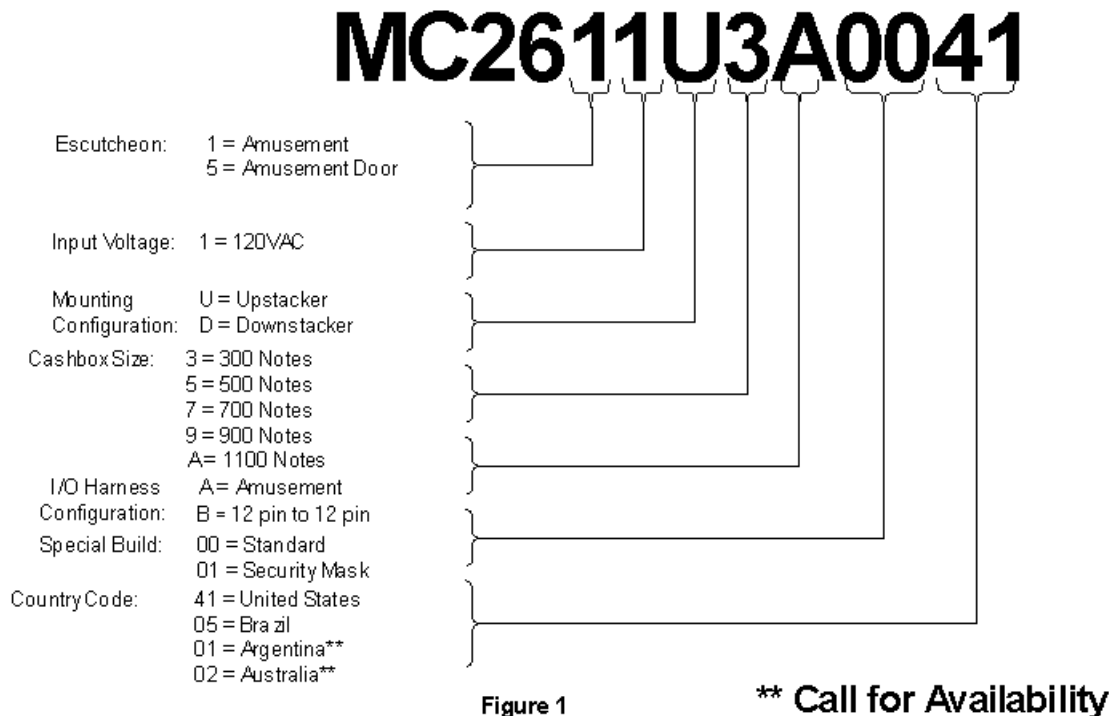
MC2611U3A0041

Escutcheon: 1 = Amusement
5 = Amusement Door

Input Voltage: 1 = 120VAC

Mounting Configuration: U = Upstacker
D = Downstacker

Cashbox Size: 3 = 300 Notes
5 = 500 Notes
7 = 700 Notes
9 = 900 Notes
A= 1100 Notes

I/O Harness Configuration: A= Amusement
B = 12 pin to 12 pin

Special Build: 00 = Standard
01 = Security Mask

Country Code: 41 = United States
05 = Brazil
01 = Argentina**
02 = Australia**

Figure 1

** Call for Availability